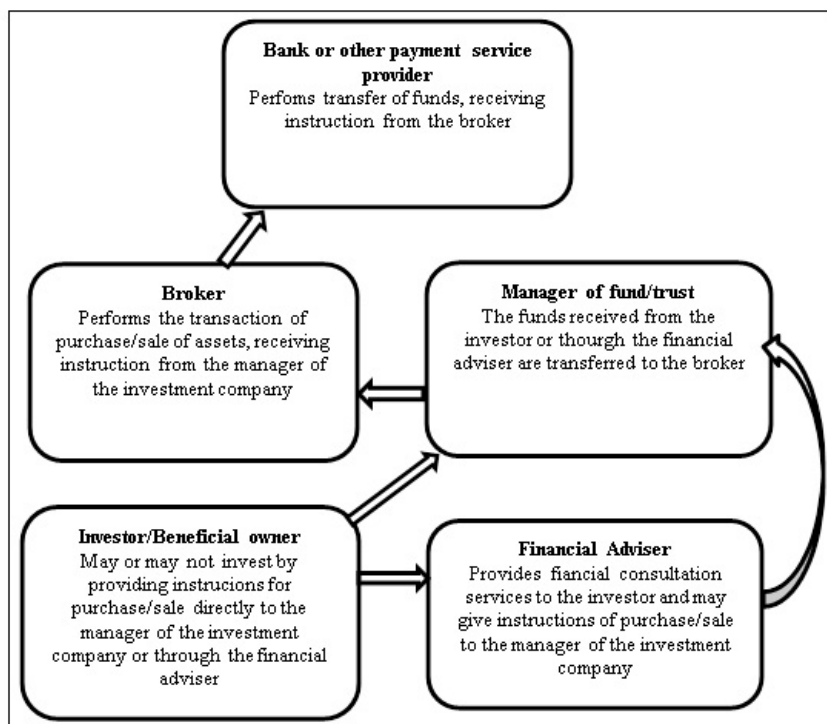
**Bank or other payment service provider**
Perfoms transfer of funds, receiving instruction from the broker

**Broker**
Performs the transaction of purchase/sale of assets, receiving instruction from the manager of the investment company

**Manager of fund/trust**
The funds received from the investor or thourgh the financial adviser are transferred to the broker

**Investor/Beneficial owner**
May or may not invest by providing instrucions for purchase/sale directly to the manager of the investment company or through the financial adviser

**Financial Adviser**
Provides fiancial consultation services to the investor and may give instructions of purchase/sale to the manager of the investment company